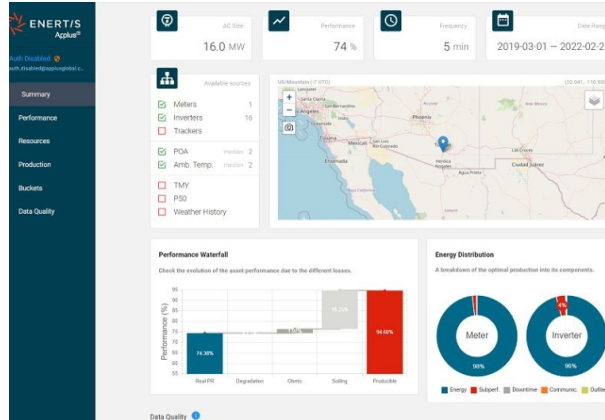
ENERTIS Applus®

Auth Disabled
auth.disabled@applusglobal.c...

Summary
Performance
Resources
Production
Buckets
Data Quality

All Site
16.0 MW

Performance
74 %

Frequency
5 min

Date Range
2019-03-01 — 2022-02-2

Available sources
Meters 1
Inverters 16
Trackers
POA Invalid 2
Amb. Temp. Invalid 2
TMY
P50
Weather History

US/Mountain (-7 UTC)
(32.041, -116.60

Santa Clarita
Los Angeles
Anaheim
Phoenix
San Diego
Tijuana
Mexicali
San Luis Río Colorado
Tucson
Ensenada
Hermosillo
Nogales
Ciudad Juárez
Agua Prieta

Performance Waterfall
Check the evolution of the asset performance due to the different losses.

Performance (%)
95
90
85
80
75
70
65
60
55
50

74.38%
15.22%
94.69%

Real PR
Degradation
Climatic
Soiling
Producible

Energy Distribution
A breakdown of the optimal production into its components.

Meter
98%
Inverter
4%
96%

Energy
Subperf.
Downtime
Communic.
Outlier

Data Quality